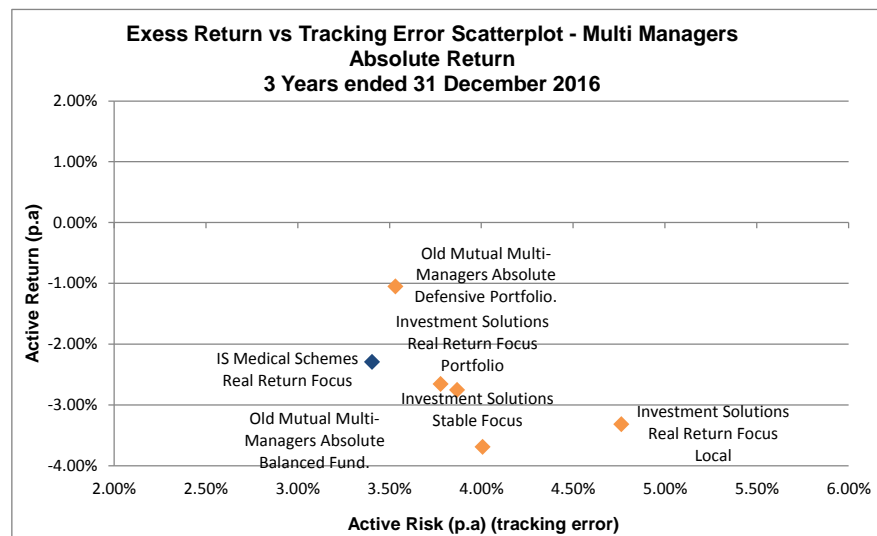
Exess Return vs Tracking Error Scatterplot - Multi Managers Absolute Return
3 Years ended 31 December 2016

Active Return (p.a)

2.00%
1.00%
0.00%
-1.00%
-2.00%
-3.00%
-4.00%

Old Mutual Multi-Managers Absolute Defensive Portfolio.

Investment Solutions Real Return Focus Portfolio

IS Medical Schemes Real Return Focus

Investment Solutions Stable Focus

Investment Solutions Real Return Focus Local

Old Mutual Multi-Managers Absolute Balanced Fund.

2.00%
2.50%
3.00%
3.50%
4.00%
4.50%
5.00%
5.50%
6.00%

Active Risk (p.a) (tracking error)